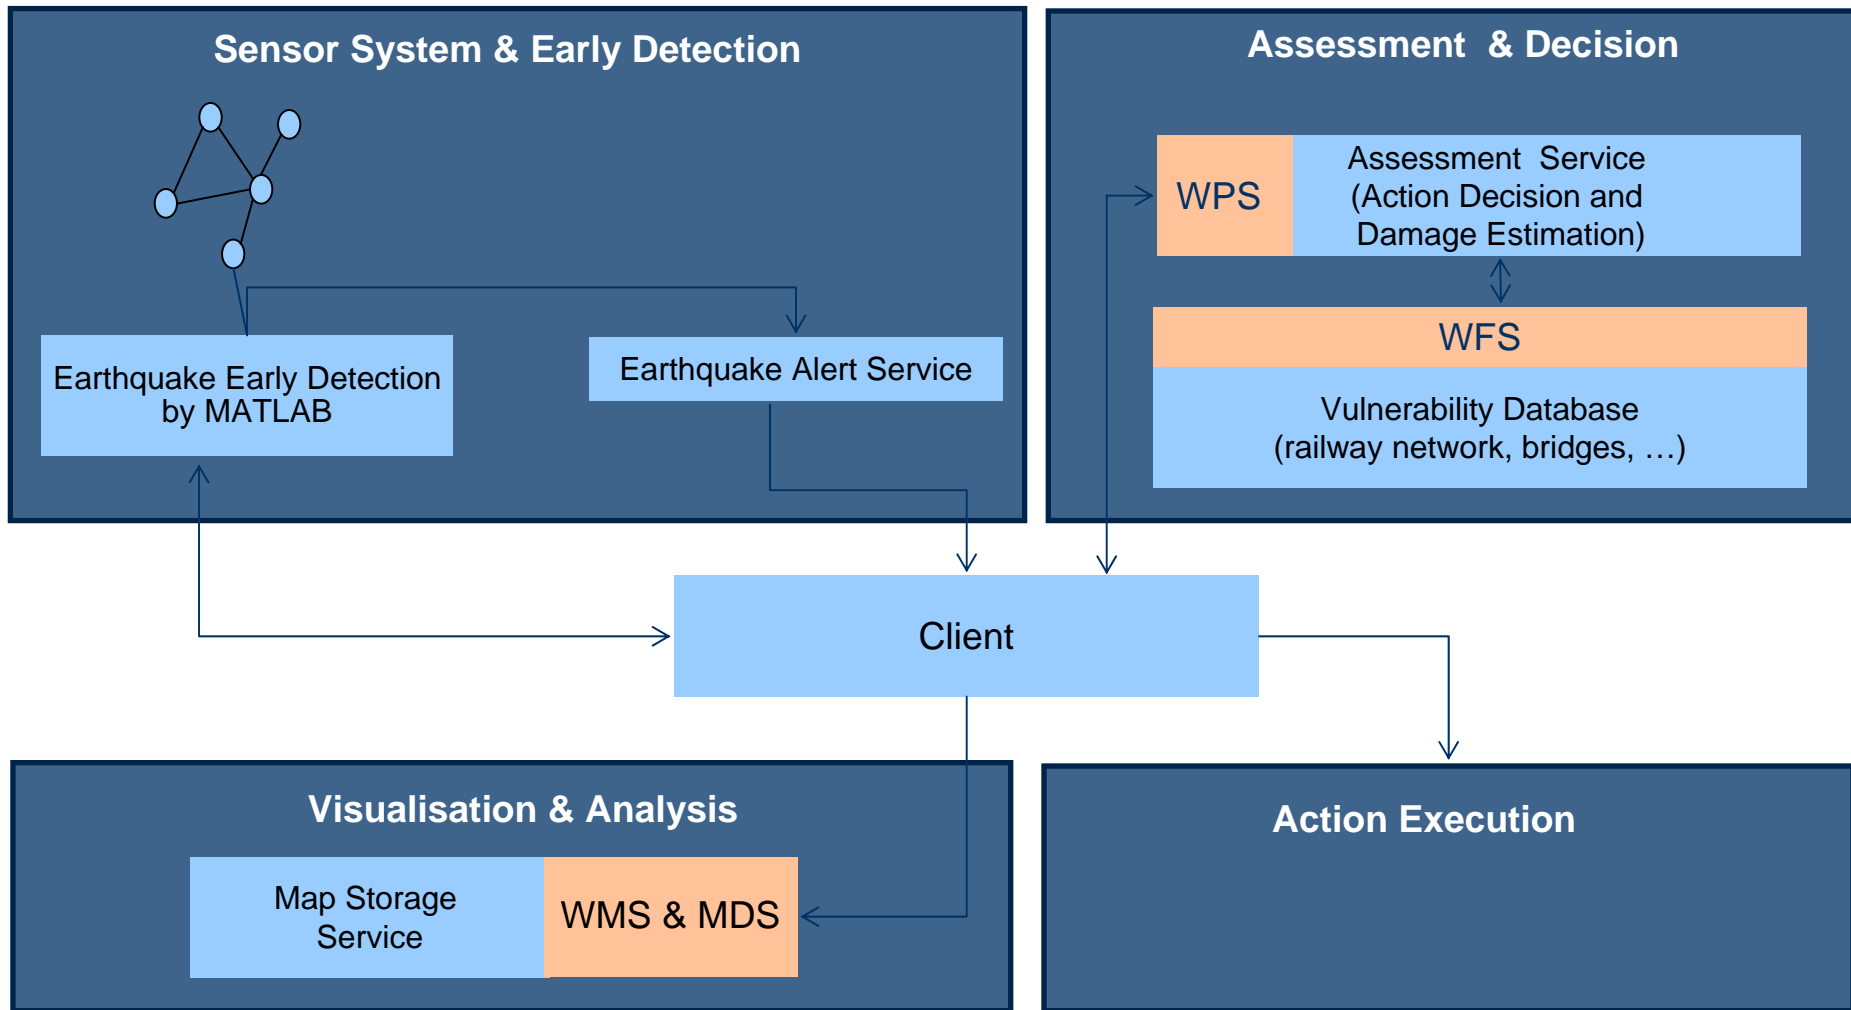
Sensor System & Early Detection

Earthquake Early Detection by MATLAB

Earthquake Alert Service

Assessment & Decision

WPS

Assessment Service (Action Decision and Damage Estimation)

WFS

Vulnerability Database (railway network, bridges, …)

Client

Visualisation & Analysis

Map Storage Service

WMS & MDS

Action Execution